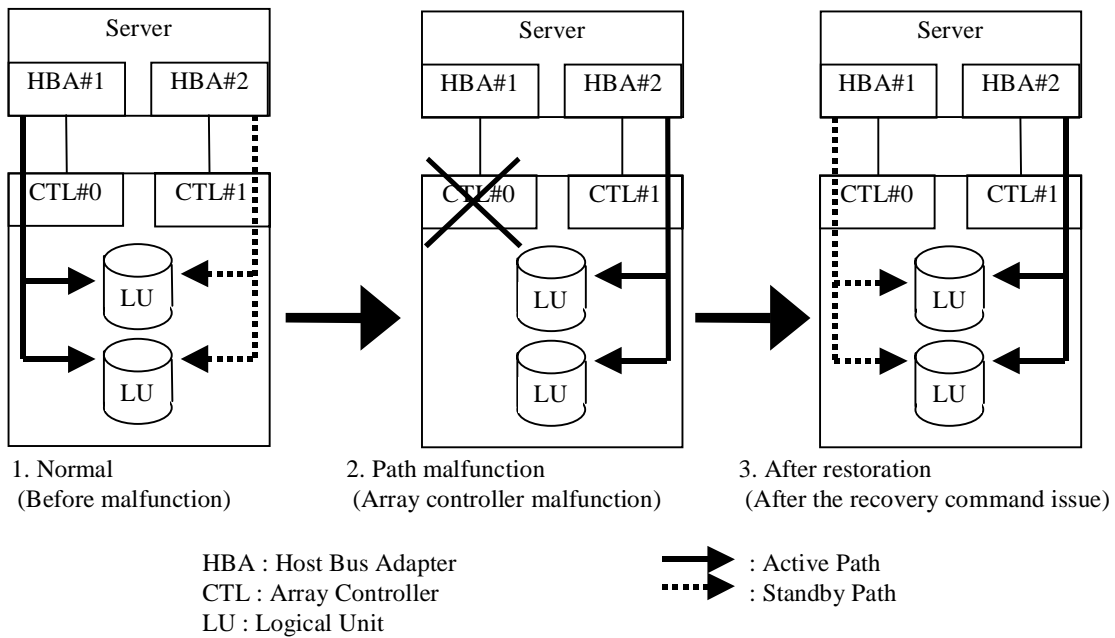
Server
HBA#1
HBA#2
CTL#0
CTL#1
LU
LU

Server
HBA#1
HBA#2
CTL#0
CTL#1
LU
LU

Server
HBA#1
HBA#2
CTL#0
CTL#1
LU
LU

1. Normal
(Before malfunction)

2. Path malfunction
(Array controller malfunction)

3. After restoration
(After the recovery command issue)

HBA : Host Bus Adapter
CTL : Array Controller
LU : Logical Unit

: Active Path
: Standby Path